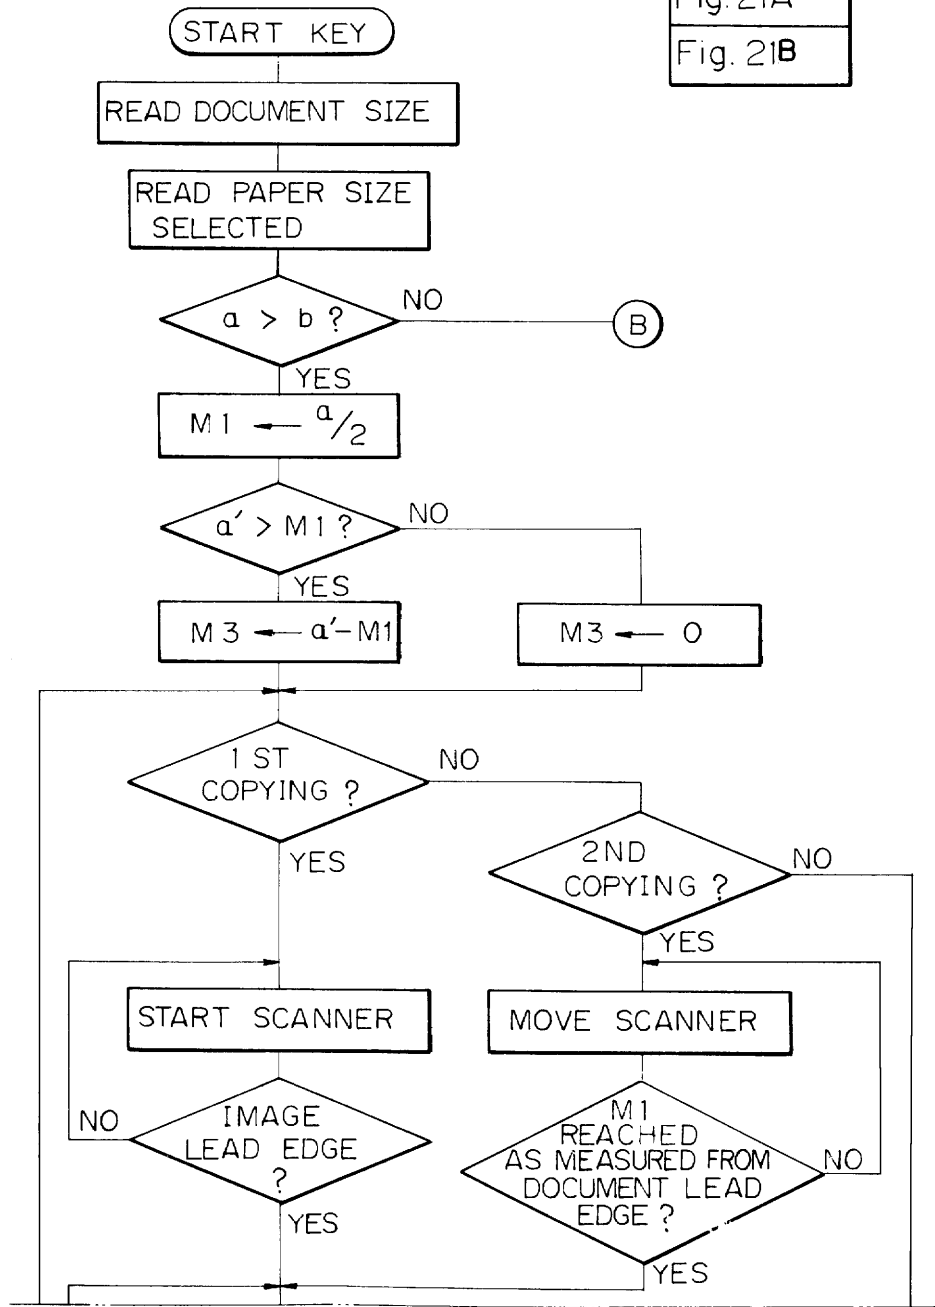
Fig. 21A

Fig. 21B

START KEY

READ DOCUMENT SIZE

READ PAPER SIZE SELECTED

$a > b$ ?

NO

B

YES

M1 ← $^{a}/_{2}$

$a' > M1$ ?

NO

YES

M3 ← $a' - M1$

M3 ← 0

1 ST COPYING ?

NO

YES

2ND COPYING ?

NO

YES

START SCANNER

MOVE SCANNER

NO

IMAGE LEAD EDGE ?

YES

M1 REACHED AS MEASURED FROM DOCUMENT LEAD EDGE ?

NO

YES